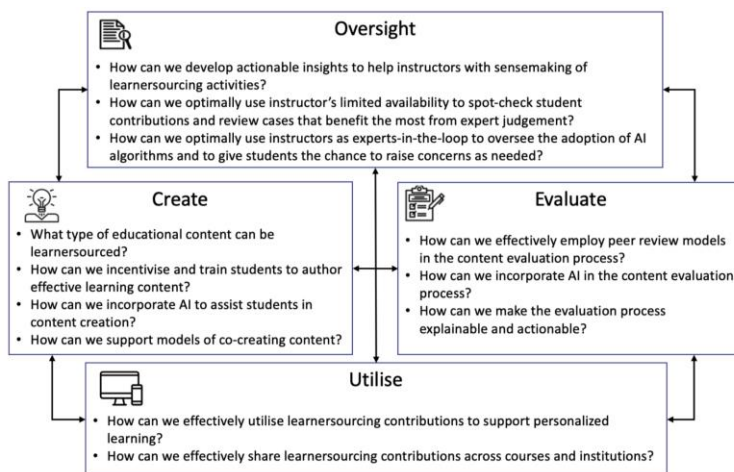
Oversight

- How can we develop actionable insights to help instructors with sensemaking of learnersourcing activities?
- How can we optimally use instructor's limited availability to spot-check student contributions and review cases that benefit the most from expert judgement?
- How can we optimally use instructors as experts-in-the-loop to oversee the adoption of AI algorithms and to give students the chance to raise concerns as needed?

Create

- What type of educational content can be learnersourced?
- How can we incentivise and train students to author effective learning content?
- How can we incorporate AI to assist students in content creation?
- How can we support models of co-creating content?

Evaluate

- How can we effectively employ peer review models in the content evaluation process?
- How can we incorporate AI in the content evaluation process?
- How can we make the evaluation process explainable and actionable?

Utilise

- How can we effectively utilise learnersourcing contributions to support personalized learning?
- How can we effectively share learnersourcing contributions across courses and institutions?